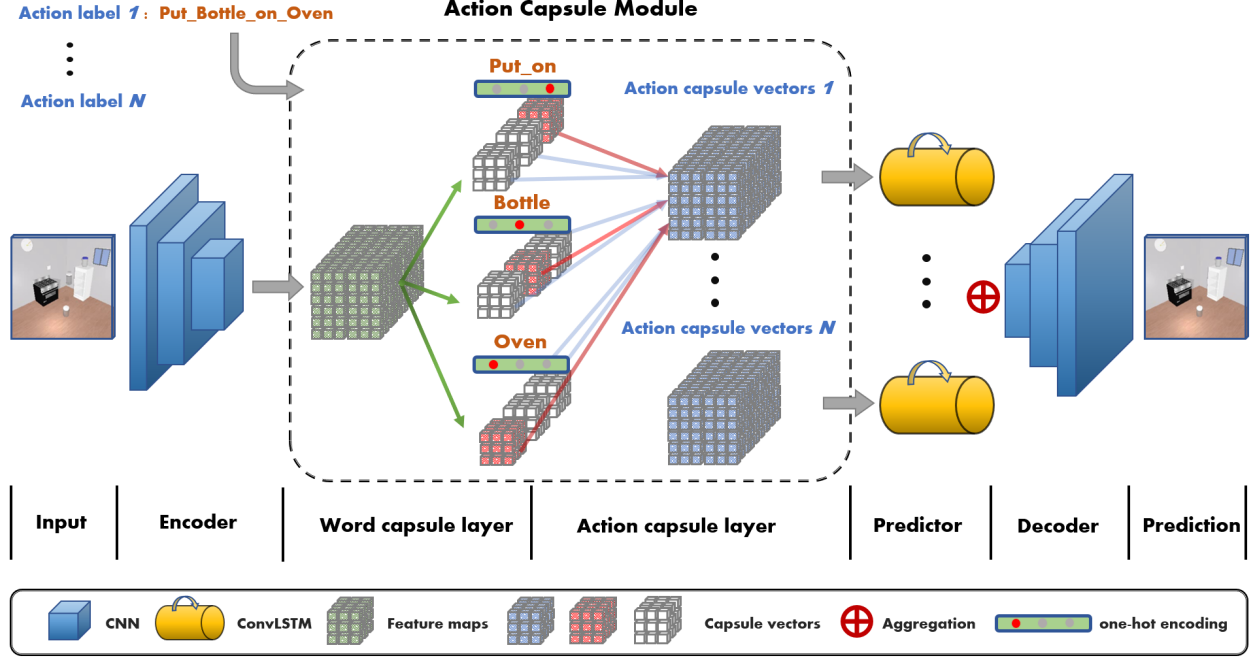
Action label 1 : Put_Bottle_on_Oven

Action label N

Action Capsule Module

Put_on

Bottle

Oven

Action capsule vectors 1

Action capsule vectors N

| Input | Encoder | Word capsule layer | Action capsule layer | Predictor | Decoder | Prediction |
|---|---|---|---|---|---|---|

CNN ConvLSTM Feature maps Capsule vectors Aggregation one-hot encoding